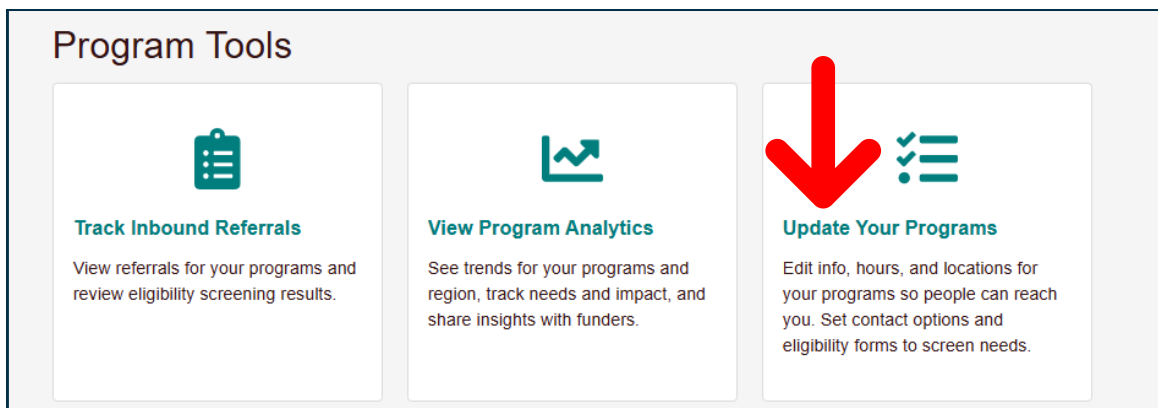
Program Tools

Track Inbound Referrals

View referrals for your programs and review eligibility screening results.

View Program Analytics

See trends for your programs and region, track needs and impact, and share insights with funders.

Update Your Programs

Edit info, hours, and locations for your programs so people can reach you. Set contact options and eligibility forms to screen needs.